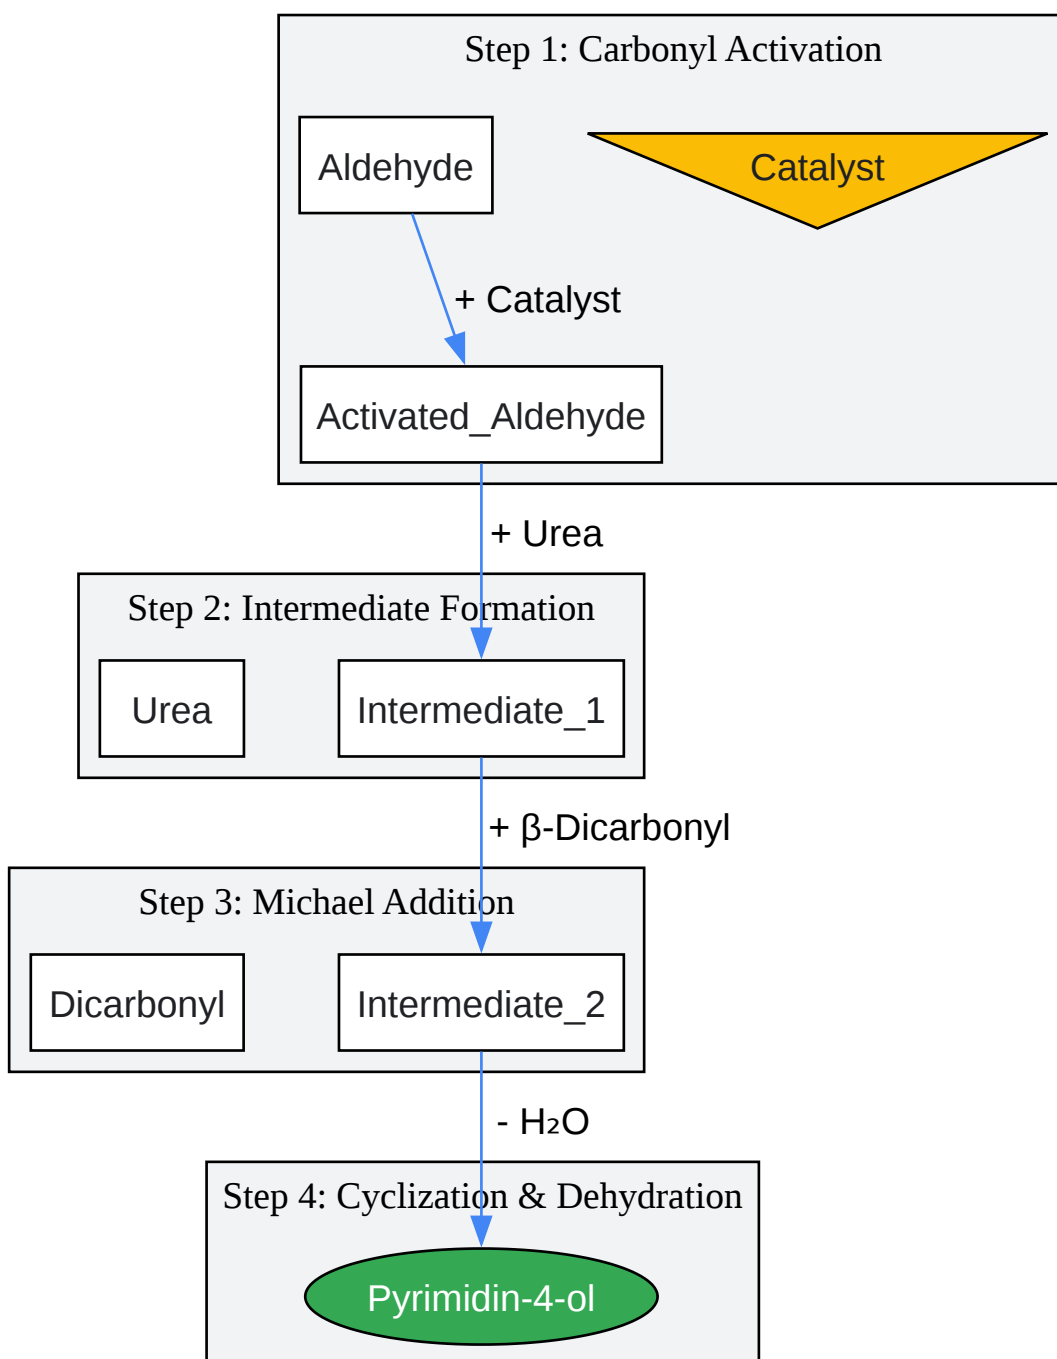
Step 1: Carbonyl Activation

Aldehyde

Catalyst

+ Catalyst

Activated_Aldehyde

+ Urea

Step 2: Intermediate Formation

Urea

Intermediate_1

+ β-Dicarbonyl

Step 3: Michael Addition

Dicarbonyl

Intermediate_2

- $H_2O$

Step 4: Cyclization & Dehydration

Pyrimidin-4-ol